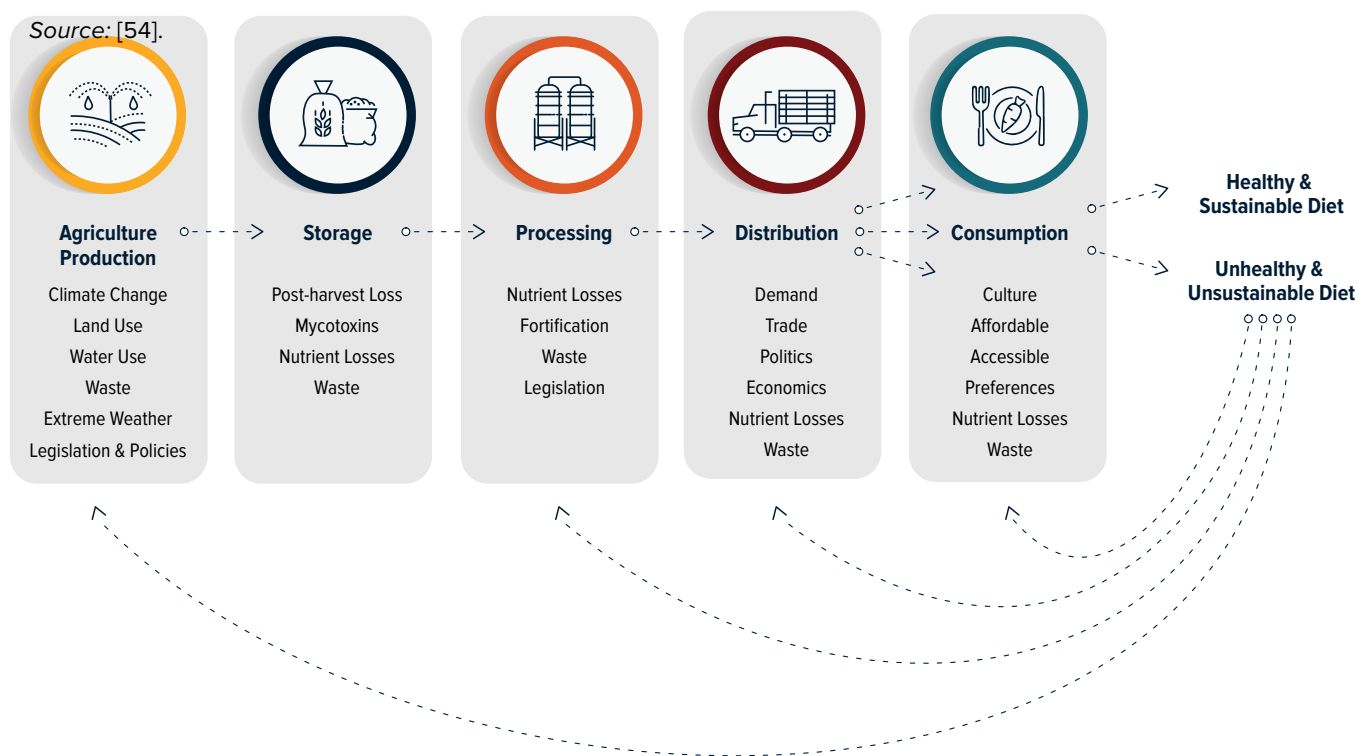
Source: [54].

Agriculture Production

Climate Change
Land Use
Water Use
Waste
Extreme Weather
Legislation & Policies

Storage

Post-harvest Loss
Mycotoxins
Nutrient Losses
Waste

Processing

Nutrient Losses
Fortification
Waste
Legislation

Distribution

Demand
Trade
Politics
Economics
Nutrient Losses
Waste

Consumption

Culture
Affordable
Accessible
Preferences
Nutrient Losses
Waste

Healthy & Sustainable Diet

Unhealthy & Unsustainable Diet